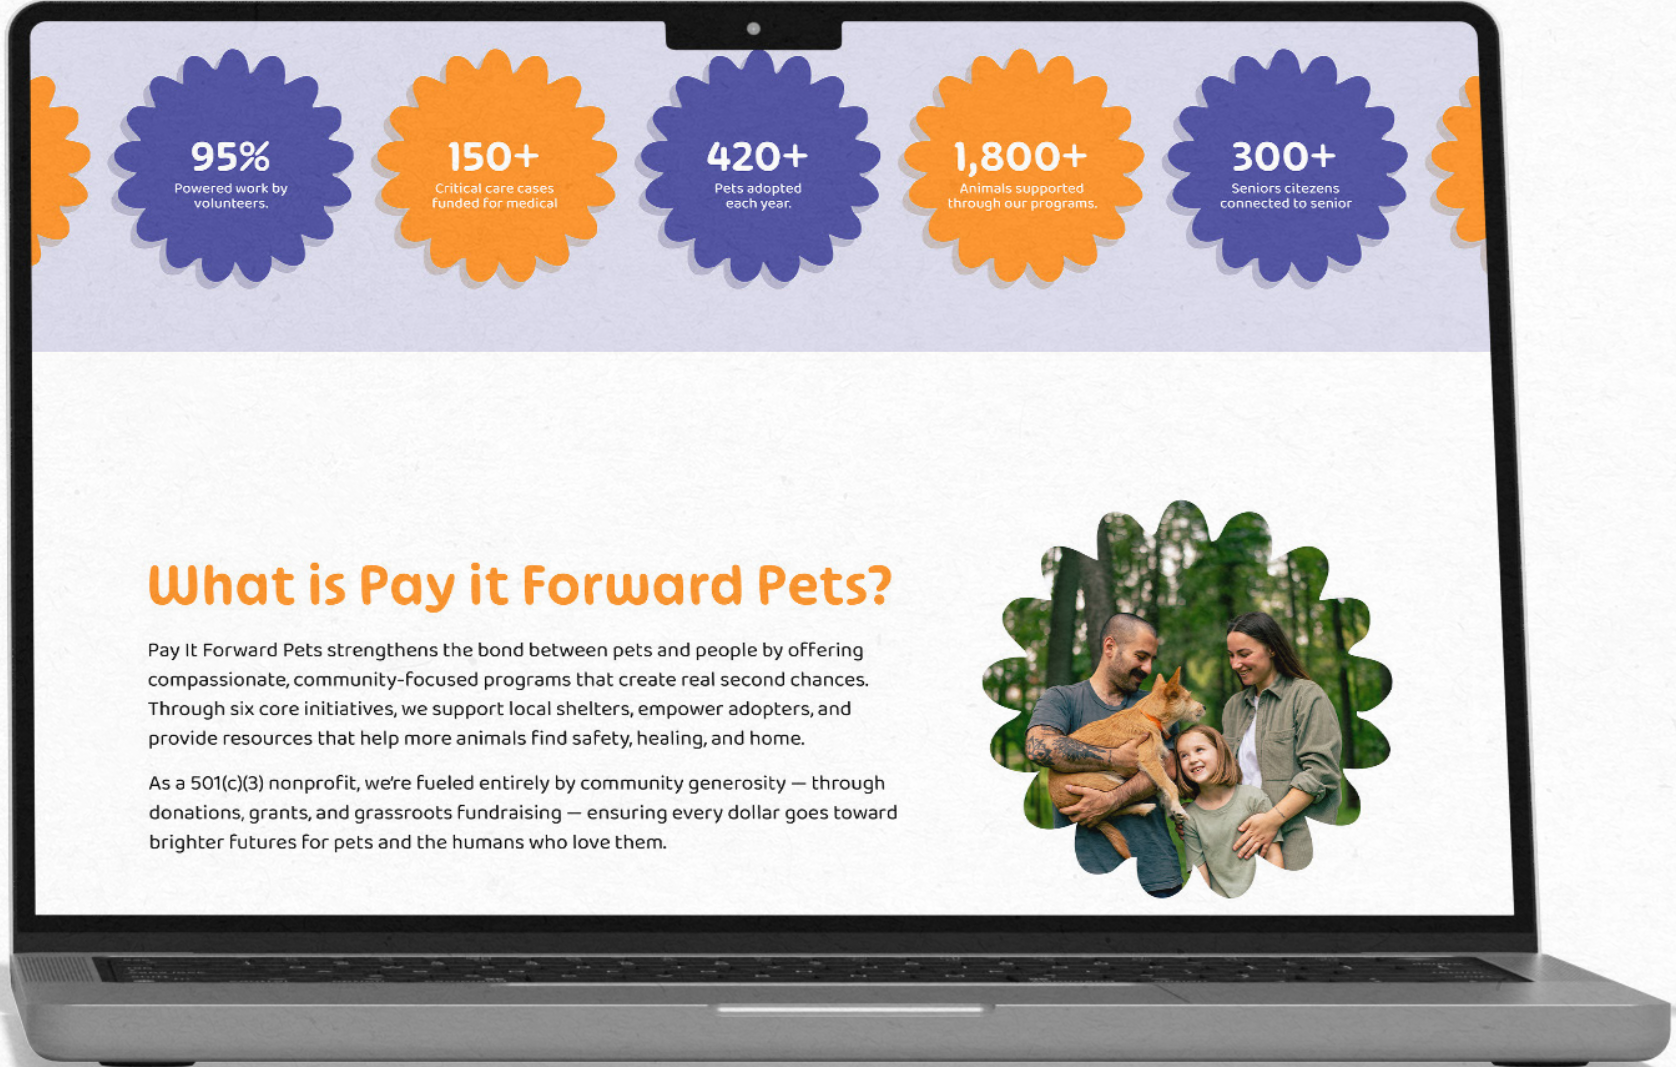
95%
Powered work by volunteers.

150+
Critical care cases funded for medical

420+
Pets adopted each year.

1,800+
Animals supported through our programs.

300+
Seniors citezens connected to senior

What is Pay it Forward Pets?

Pay It Forward Pets strengthens the bond between pets and people by offering compassionate, community-focused programs that create real second chances. Through six core initiatives, we support local shelters, empower adopters, and provide resources that help more animals find safety, healing, and home.

As a 501(c)(3) nonprofit, we're fueled entirely by community generosity — through donations, grants, and grassroots fundraising — ensuring every dollar goes toward brighter futures for pets and the humans who love them.